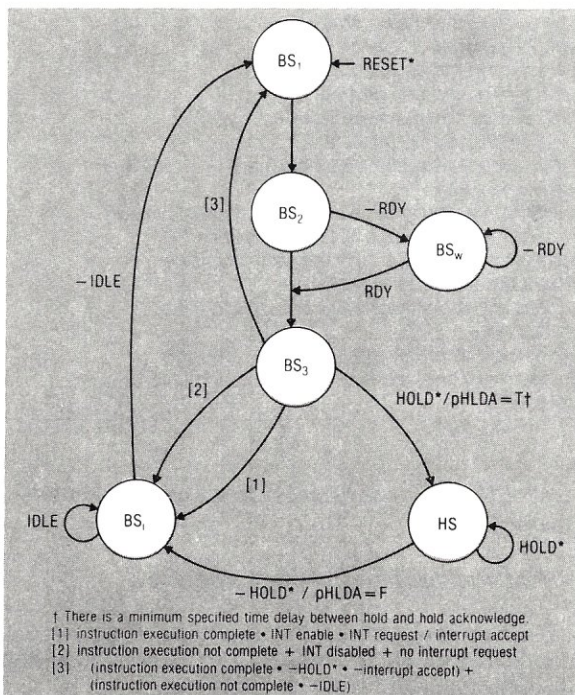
$BS_1$ ← RESET*

$BS_2$

$BS_W$

– RDY

– RDY

RDY

[3]

– IDLE

$BS_3$

[2]

HOLD*/pHLDA = T†

[1]

IDLE

$BS_I$

HS

HOLD*

– HOLD* / pHLDA = F

† There is a minimum specified time delay between hold and hold acknowledge.
[1] instruction execution complete • INT enable • INT request / interrupt accept
[2] instruction execution not complete + INT disabled + no interrupt request
[3] (instruction execution complete • –HOLD* • –interrupt accept) + (instruction execution not complete • –IDLE)